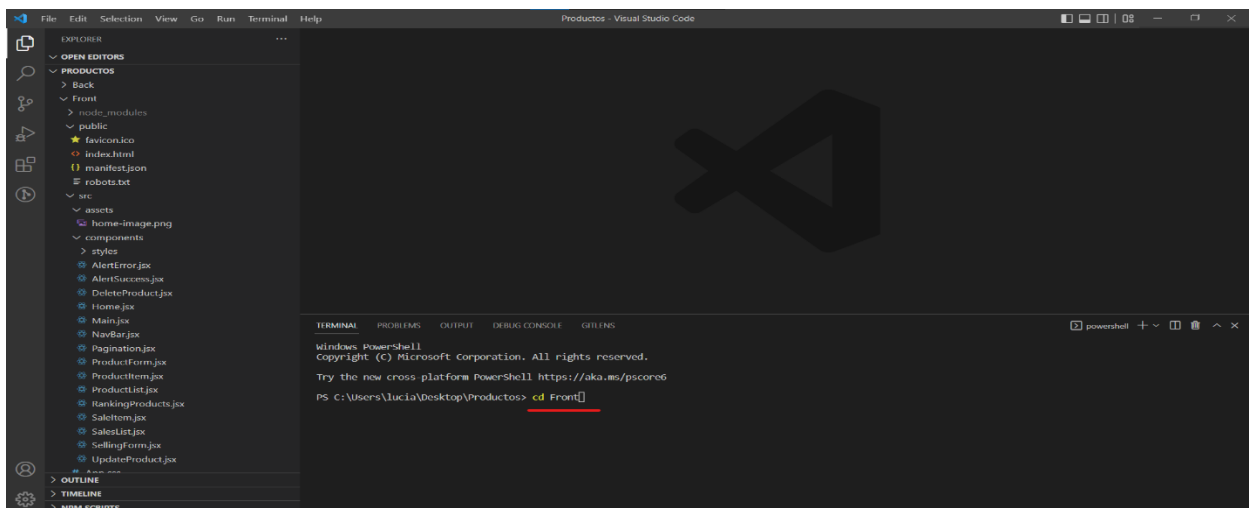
File Edit Selection View Go Run Terminal Help

Productos - Visual Studio Code

EXPLORER ...

OPEN EDITORS

PRODUCTOS

> Back

Front

> node_modules

public

favicon.ico

index.html

manifest.json

robots.txt

src

assets

home-image.png

components

> styles

AlertError.jsx

AlertSuccess.jsx

DeleteProduct.jsx

Home.jsx

Main.jsx

NavBar.jsx

Pagination.jsx

ProductForm.jsx

ProductItem.jsx

ProductList.jsx

RankingProducts.jsx

SaleItem.jsx

SalesList.jsx

SellingForm.jsx

UpdateProduct.jsx

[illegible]

> OUTLINE

> TIMELINE

> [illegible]

TERMINAL PROBLEMS OUTPUT DEBUG CONSOLE GITLENS

powershell + 

Windows PowerShell
Copyright (C) Microsoft Corporation. All rights reserved.

Try the new cross-platform PowerShell https://aka.ms/pscore6

PS C:\Users\lucia\Desktop\Productos> cd Front